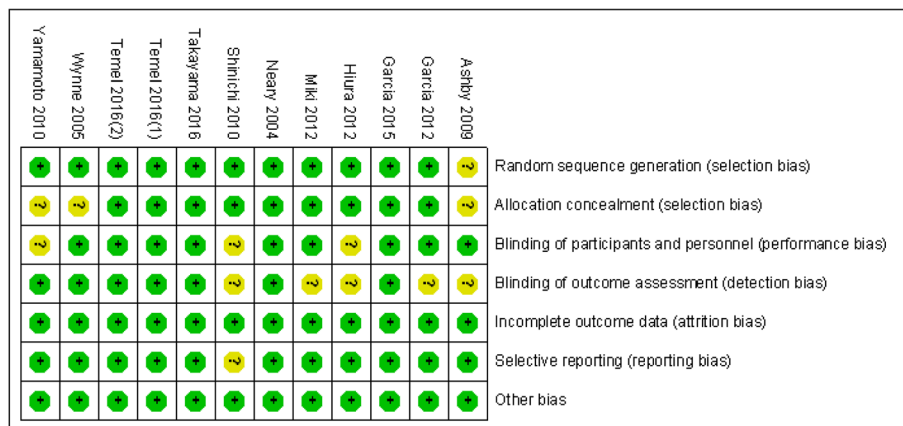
| Yamamoto 2010 | Wynne 2005 | Temel 2016(2) | Temel 2016(1) | Takayama 2016 | Shinichi 2010 | Neary 2004 | Miki 2012 | Hiura 2012 | Garcia 2015 | Garcia 2012 | Ashby 2009 | |
|---|---|---|---|---|---|---|---|---|---|---|---|---|
| + | + | + | + | + | + | + | + | + | + | + | ? | Random sequence generation (selection bias) |
| ? | ? | + | + | + | + | + | + | + | + | + | ? | Allocation concealment (selection bias) |
| ? | + | + | + | + | ? | + | + | ? | + | + | + | Blinding of participants and personnel (performance bias) |
| + | + | + | + | + | ? | + | ? | ? | + | ? | ? | Blinding of outcome assessment (detection bias) |
| + | + | + | + | + | + | + | + | + | + | + | + | Incomplete outcome data (attrition bias) |
| + | + | + | + | + | ? | + | + | + | + | + | + | Selective reporting (reporting bias) |
| + | + | + | + | + | + | + | + | + | + | + | + | Other bias |